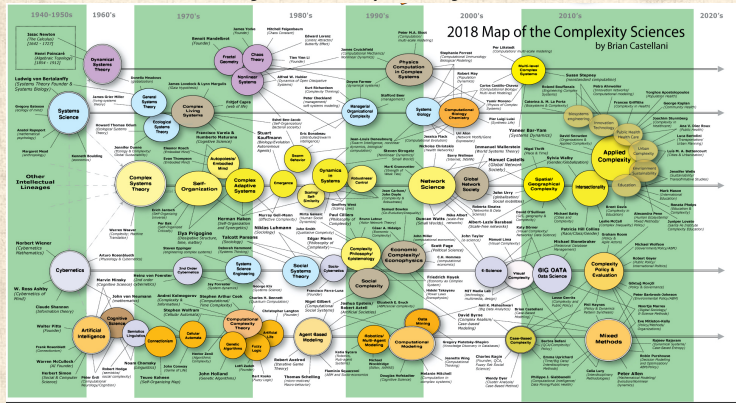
2018 Map of the Complexity Sciences
by Brian Castellani

1940-1950s
1960's
1970's
1980's
1990's
2000's
2010's
2020's

Dynamical Systems Theory
Systems Science
General Systems Theory
Ecological Systems Theory
Complex Living Systems
Fractal Geometry
Chaos Theory
Nonlinear Systems
Physics Computation in Complex Systems
Managed Organizational Complexity
Systems Biology
Computational Chemistry
Multi-level Complex Systems
Other Intellectual Lineages
Complex Systems Theory
Self-Organization
Complex Adaptive Systems
Autopoiesis Embodied Mind
Emergence
Swarm Behavior
Dynamics in Systems
Network Science
Global Network Society
Applied Complexity
Spatial/Geographical Complexity
Intersectionality
Cybernetics
2nd Order Cybernetics
Systems Science Engineering
Social Systems Theory
Socio-Cybernetics
Economic Complexity Econophysics
Complexity Philosophy Epistemology
Social Complexity
E-Science
Visual Complexity
BIG DATA Data Science
Complexity Policy & Evaluation
Artificial Intelligence
Cognitive Science
Semiotic Linguistics
Connectionism
Cellular Automata
Computational Complexity Theory
Genetic Algorithms
Fuzzy Logic
Agent Based Modeling
Robotics/Multi-Agent Modeling
Data Mining
Computational Modeling
Case-Based Complexity
Mixed Methods
Norbert Wiener
W. Ross Ashby
Claude Shannon
Walter Pitts
Warren McCulloch
Ludwig von Bertalanffy
Henri Poincaré
Isaac Newton
Gregory Bateson
John von Neumann
Herbert Simon
Alan Turing
Marvin Minsky
Noam Chomsky
Ilya Prigogine
Herman Haken
Humberto Maturana
Francisco Varela
Niklas Luhmann
Stuart Kauffman
John Holland
Benoit Mandelbrot
Edward Lorenz
Robert Axelrod
Thomas Schelling
Per Bak
Murray Gell-Mann
Albert-László Barabási
Duncan Watts
Manuel Castells
John Urry
Immanuel Wallerstein
Edgar Morin
Paul Cilliers
David Byrne
Charles Ragin
Yaneer Bar-Yam
Peter Allen
Steven Strogatz
Brian Arthur
Melanie Mitchell
Sylvia Walby
Michael Batty